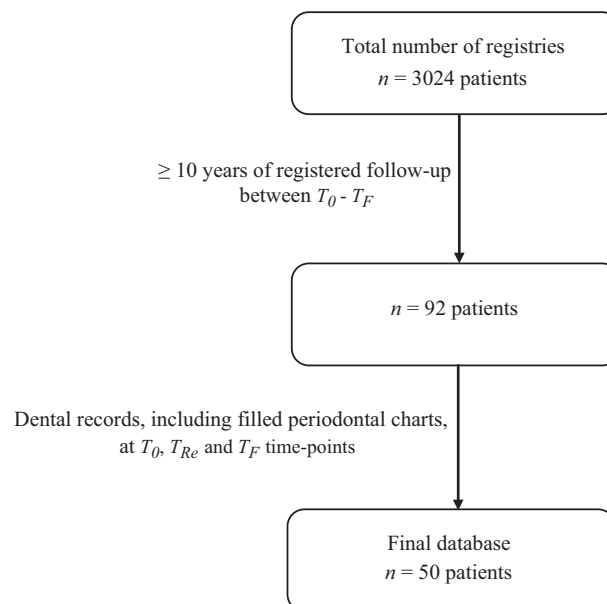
Total number of registries
$n = 3024$ patients

$\geq 10$ years of registered follow-up between $T_0$ - $T_F$

$n = 92$ patients

Dental records, including filled periodontal charts, at $T_0$, $T_{Re}$ and $T_F$ time-points

Final database
$n = 50$ patients